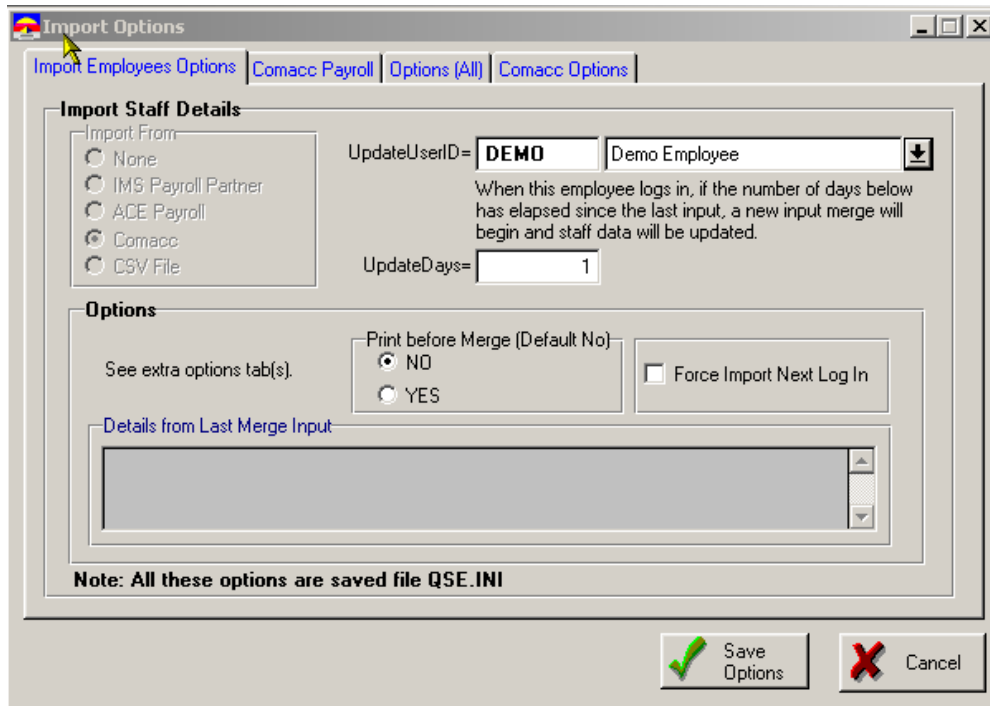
Import Options

Import Employees Options | Comacc Payroll | Options (All) | Comacc Options

Import Staff Details

Import From
None
IMS Payroll Partner
ACE Payroll
Comacc
CSV File

UpdateUserID= DEMO Demo Employee

When this employee logs in, if the number of days below has elapsed since the last input, a new input merge will begin and staff data will be updated.

UpdateDays= 1

Options

See extra options tab(s).

Print before Merge (Default No)
NO
YES

Force Import Next Log In

Details from Last Merge Input

Note: All these options are saved file QSE.INI

Save Options

Cancel